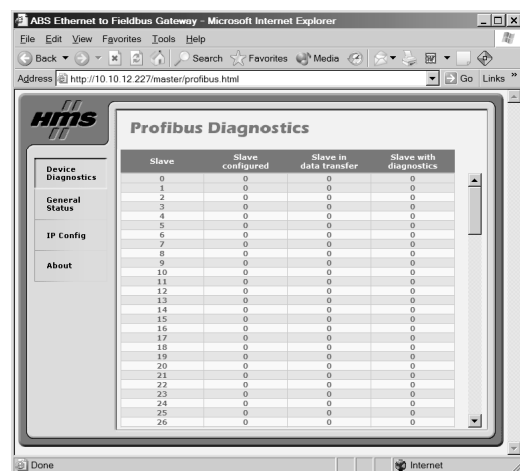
ABS Ethernet to Fieldbus Gateway - Microsoft Internet Explorer

File Edit View Favorites Tools Help

Back Search Favorites Media

Address http://10.10.12.227/master/profibus.html Go Links »

HMS

Profibus Diagnostics

Device Diagnostics

General Status

IP Config

About

| Slave | Slave configured | Slave in data transfer | Slave with diagnostics |
|---|---|---|---|
| 0 | 0 | 0 | 0 |
| 1 | 0 | 0 | 0 |
| 2 | 0 | 0 | 0 |
| 3 | 0 | 0 | 0 |
| 4 | 0 | 0 | 0 |
| 5 | 0 | 0 | 0 |
| 6 | 0 | 0 | 0 |
| 7 | 0 | 0 | 0 |
| 8 | 0 | 0 | 0 |
| 9 | 0 | 0 | 0 |
| 10 | 0 | 0 | 0 |
| 11 | 0 | 0 | 0 |
| 12 | 0 | 0 | 0 |
| 13 | 0 | 0 | 0 |
| 14 | 0 | 0 | 0 |
| 15 | 0 | 0 | 0 |
| 16 | 0 | 0 | 0 |
| 17 | 0 | 0 | 0 |
| 18 | 0 | 0 | 0 |
| 19 | 0 | 0 | 0 |
| 20 | 0 | 0 | 0 |
| 21 | 0 | 0 | 0 |
| 22 | 0 | 0 | 0 |
| 23 | 0 | 0 | 0 |
| 24 | 0 | 0 | 0 |
| 25 | 0 | 0 | 0 |
| 26 | 0 | 0 | 0 |

Done Internet